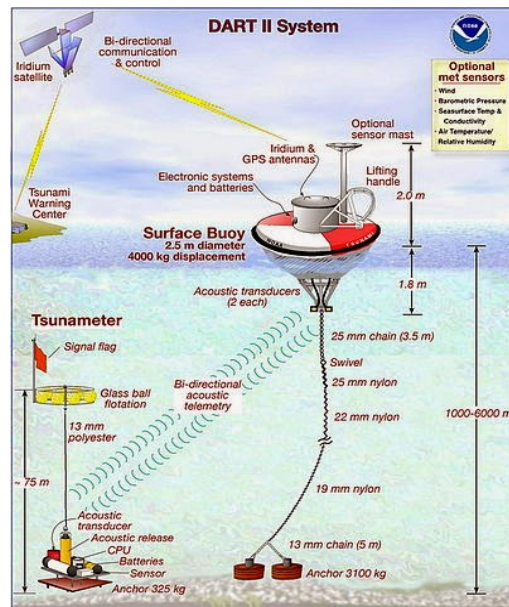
DART II System

noaa

Iridium satellite

Bi-directional communication & control

Optional met sensors
• Wind
• Barometric Pressure
• Seasurface Temp & Conductivity
• Air Temperature/ Relative Humidity

Optional sensor mast

Iridium & GPS antennas

Lifting handle

Electronic systems and batteries

2.0 m

Tsunami Warning Center

Surface Buoy
2.5 m diameter
4000 kg displacement

NOAA

1.8 m

Acoustic transducers (2 each)

Tsunameter

25 mm chain (3.5 m)

Signal flag

Swivel

25 mm nylon

Glass ball flotation

Bi-directional acoustic telemetry

22 mm nylon

1000-6000 m

13 mm polyester

~ 75 m

19 mm nylon

Acoustic transducer
Acoustic release
CPU
Batteries
Sensor
Anchor 325 kg

13 mm chain (5 m)

Anchor 3100 kg